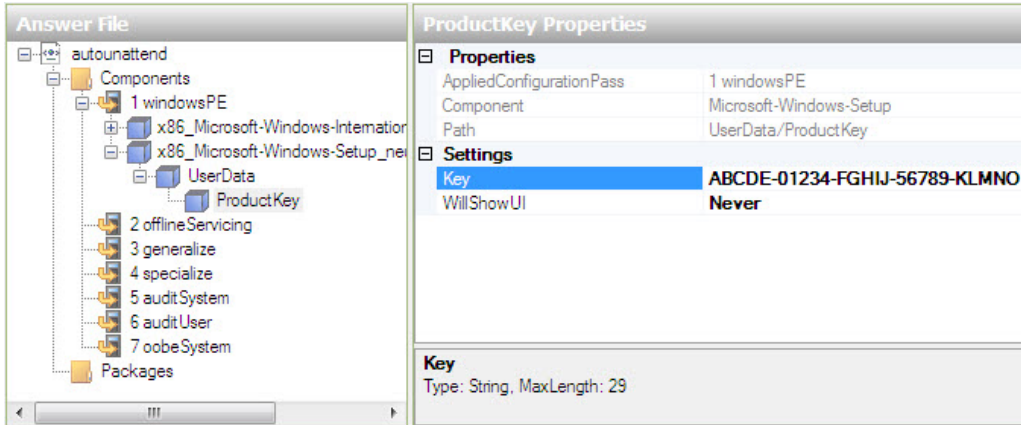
Answer File

autounattend
Components
1 windowsPE
x86_Microsoft-Windows-Internation
x86_Microsoft-Windows-Setup_ne
UserData
ProductKey
2 offlineServicing
3 generalize
4 specialize
5 auditSystem
6 auditUser
7 oobeSystem
Packages

ProductKey Properties

| | |
|---|---|
| **Properties** | |
| AppliedConfigurationPass | 1 windowsPE |
| Component | Microsoft-Windows-Setup |
| Path | UserData/ProductKey |
| **Settings** | |
| Key | **ABCDE-01234-FGHIJ-56789-KLMNO** |
| WillShowUI | **Never** |

**Key**
Type: String, MaxLength: 29